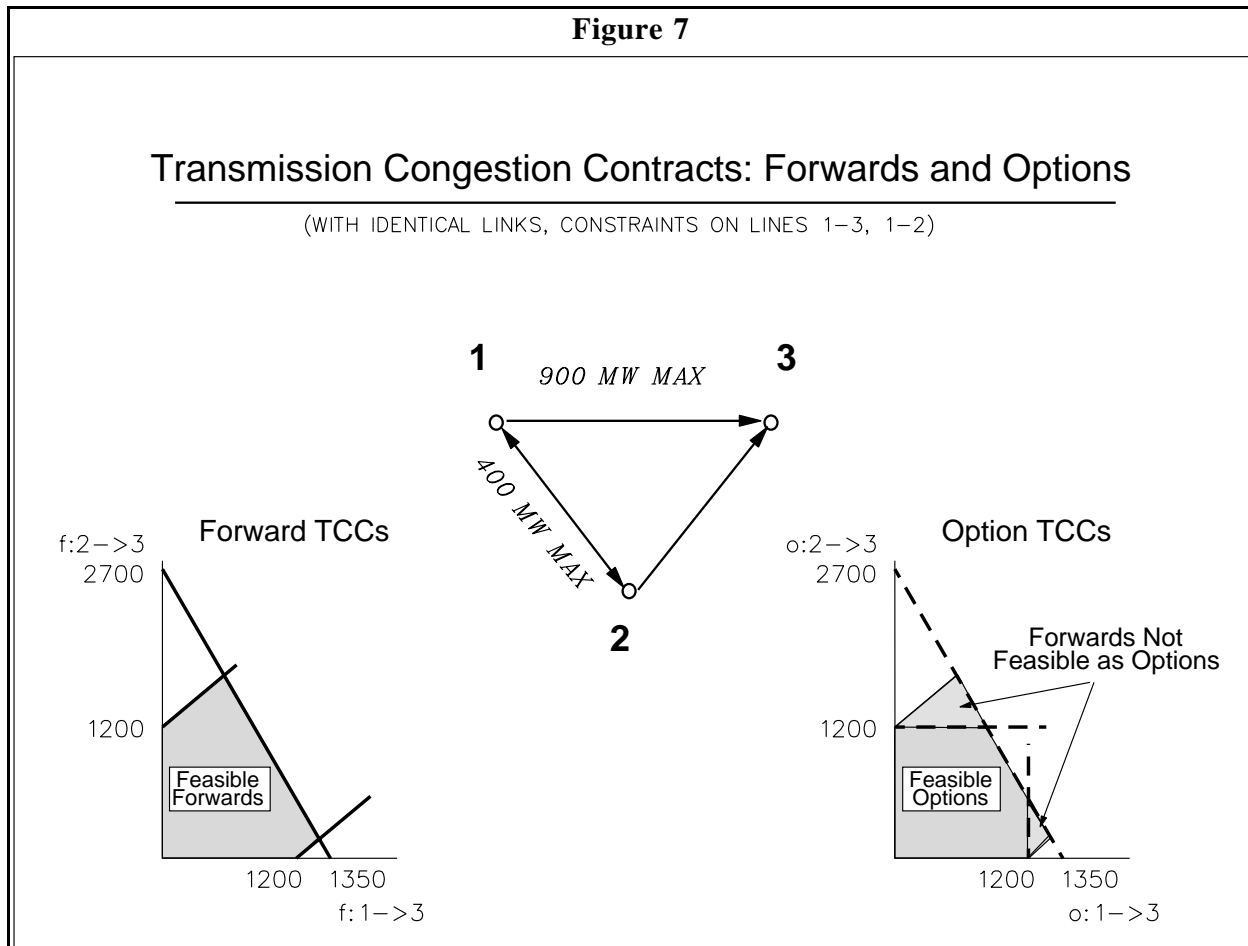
Figure 7

Transmission Congestion Contracts: Forwards and Options

(WITH IDENTICAL LINKS, CONSTRAINTS ON LINES 1–3, 1–2)

1

900 MW MAX

3

400 MW MAX

2

Forward TCCs

f:2–>3

2700

1200

Feasible Forwards

1200

1350

f: 1–>3

Option TCCs

o:2–>3

2700

Forwards Not Feasible as Options

1200

Feasible Options

1200

1350

o: 1–>3